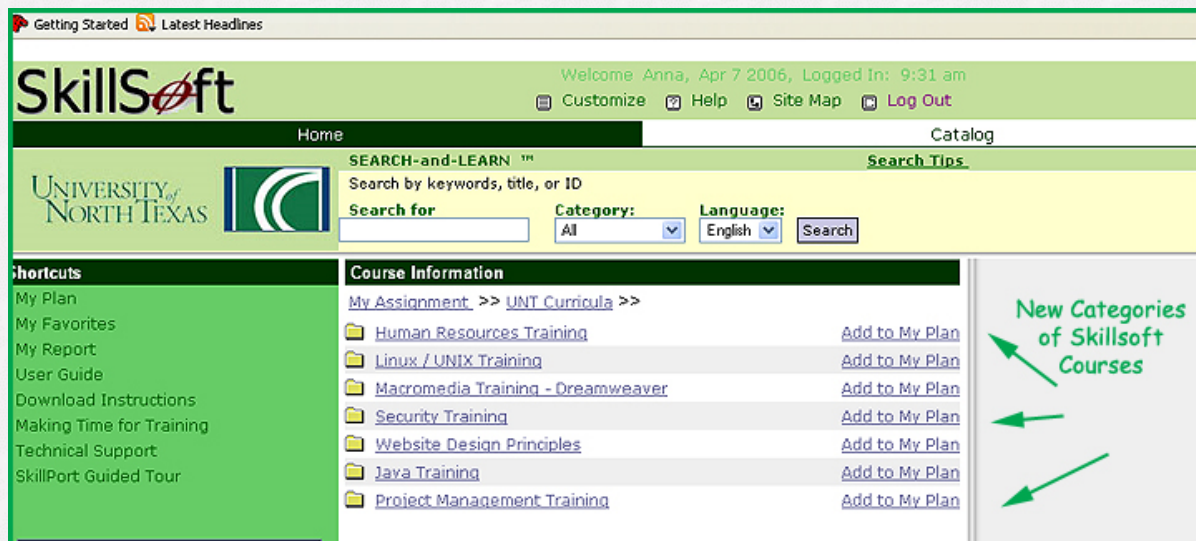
Getting Started Latest Headlines

SkillSoft

Welcome Anna, Apr 7 2006, Logged In: 9:31 am

Customize Help Site Map Log Out

Home Catalog

UNIVERSITY of NORTH TEXAS

SEARCH-and-LEARN ™ Search Tips

Search by keywords, title, or ID

Search for Category: All Language: English Search

Shortcuts
My Plan
My Favorites
My Report
User Guide
Download Instructions
Making Time for Training
Technical Support
SkillPort Guided Tour

Course Information

My Assignment >> UNT Curricula >>

Human Resources Training Add to My Plan
Linux / UNIX Training Add to My Plan
Macromedia Training - Dreamweaver Add to My Plan
Security Training Add to My Plan
Website Design Principles Add to My Plan
Java Training Add to My Plan
Project Management Training Add to My Plan

New Categories of Skillsoft Courses